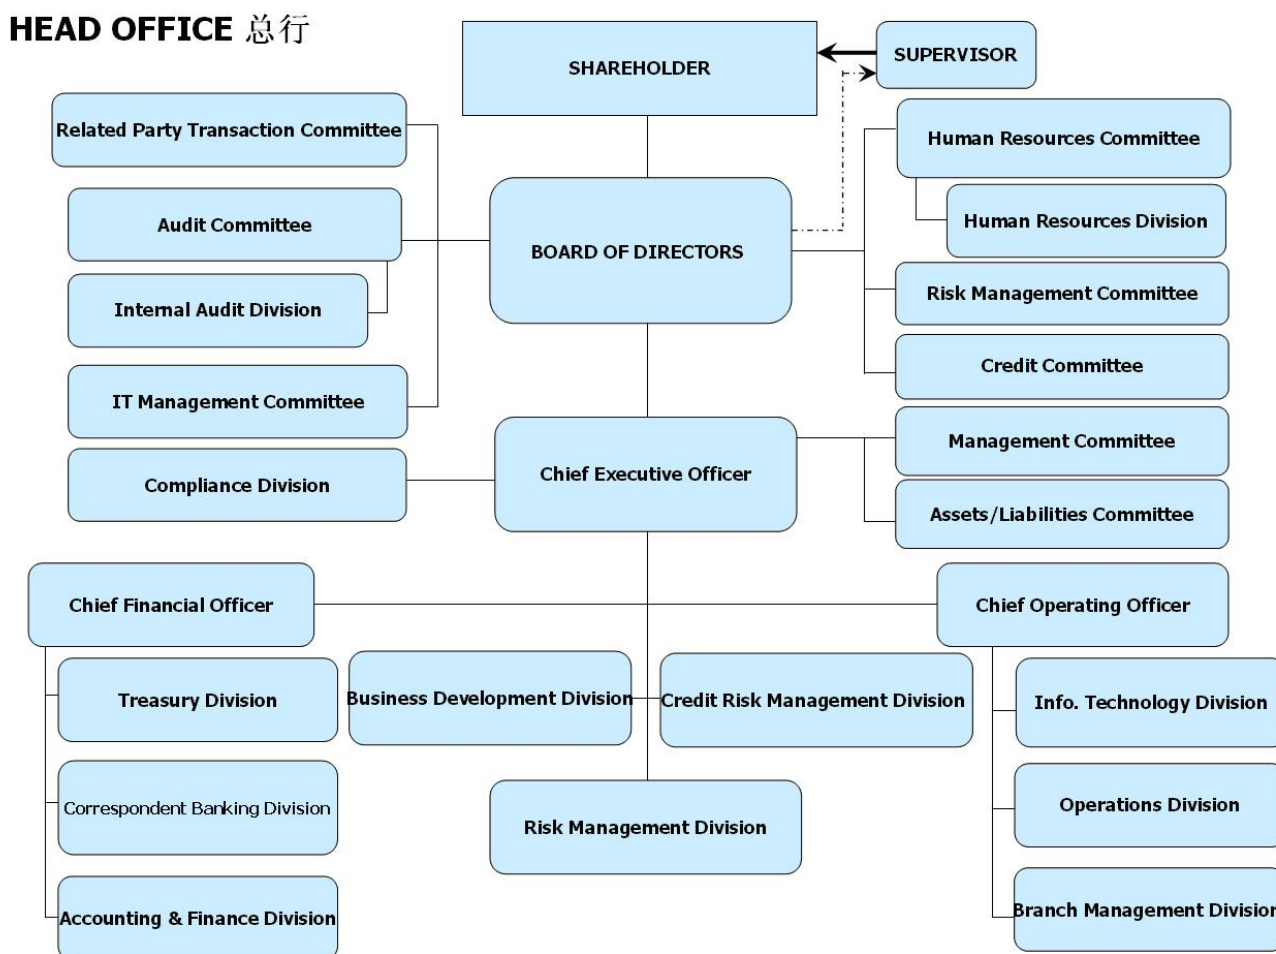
HEAD OFFICE 总行

SHAREHOLDER

SUPERVISOR

Related Party Transaction Committee

Audit Committee

Internal Audit Division

IT Management Committee

BOARD OF DIRECTORS

Human Resources Committee

Human Resources Division

Risk Management Committee

Credit Committee

Compliance Division

Chief Executive Officer

Management Committee

Assets/Liabilities Committee

Chief Financial Officer

Chief Operating Officer

Treasury Division

Business Development Division

Credit Risk Management Division

Info. Technology Division

Correspondent Banking Division

Risk Management Division

Operations Division

Accounting & Finance Division

Branch Management Divisior